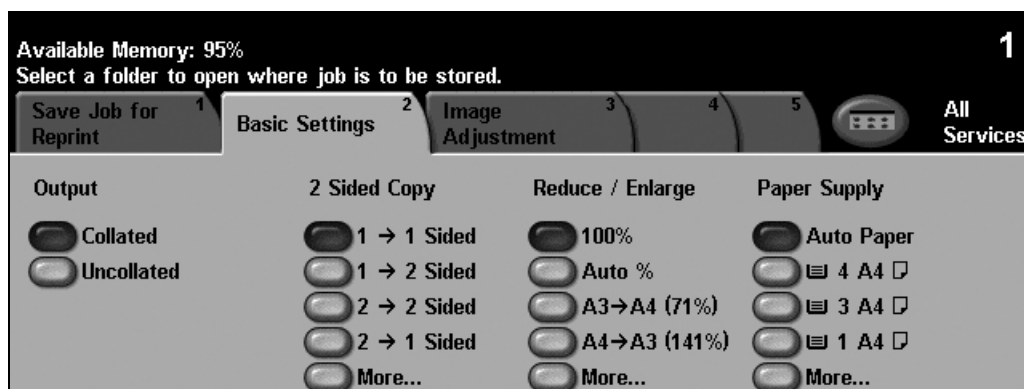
Available Memory: 95%
Select a folder to open where job is to be stored.

1

Save Job for Reprint 1

Basic Settings 2

Image Adjustment 3

4

5

All Services

Output

Collated

Uncollated

2 Sided Copy

1 → 1 Sided

1 → 2 Sided

2 → 2 Sided

2 → 1 Sided

More...

Reduce / Enlarge

100%

Auto %

A3→A4 (71%)

A4→A3 (141%)

More...

Paper Supply

Auto Paper

4 A4

3 A4

1 A4

More...